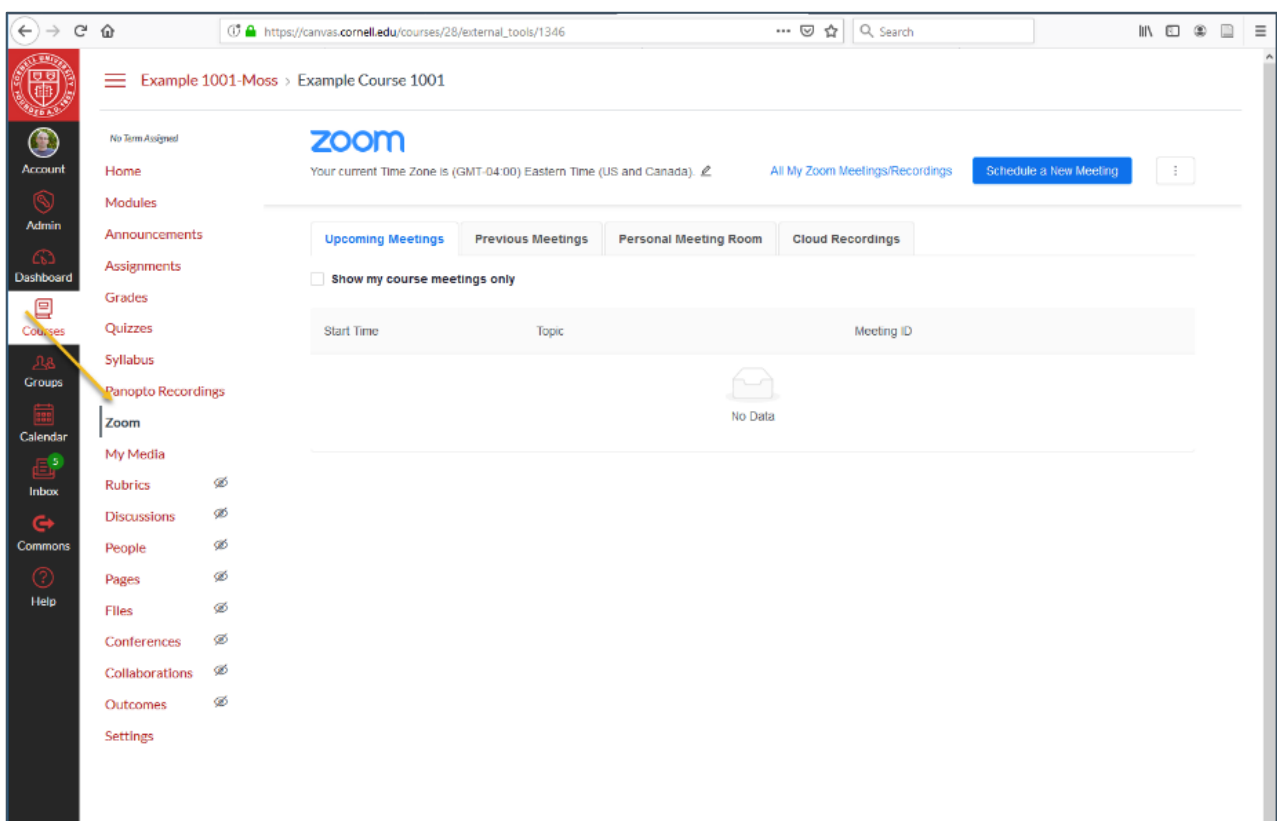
https://canvas.cornell.edu/courses/28/external_tools/1346

Search

Account
Admin
Dashboard
Courses
Groups
Calendar
5
Inbox
Commons
Help

Example 1001-Moss › Example Course 1001

No Term Assigned
Home
Modules
Announcements
Assignments
Grades
Quizzes
Syllabus
Panopto Recordings
Zoom
My Media
Rubrics
Discussions
People
Pages
Files
Conferences
Collaborations
Outcomes
Settings

zoom
Your current Time Zone is (GMT-04:00) Eastern Time (US and Canada).

All My Zoom Meetings/Recordings

Schedule a New Meeting

Upcoming Meetings | Previous Meetings | Personal Meeting Room | Cloud Recordings

Show my course meetings only

| Start Time | Topic | Meeting ID |
|---|---|---|

No Data